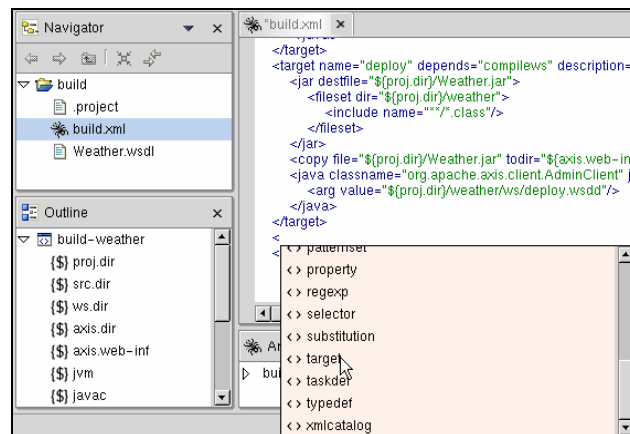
Navigator ×

build
.project
build.xml
Weather.wsdl

Outline ×

build-weather
{$} proj.dir
{$} src.dir
{$} ws.dir
{$} axis.dir
{$} axis.web-inf
{$} jvm
{$} javac

*build.xml ×

</target>
<target name="deploy" depends="compilews" description=
<jar destfile="${proj.dir}/Weather.jar">
<fileset dir="${proj.dir}/weather">
<include name="**/*.class"/>
</fileset>
</jar>
<copy file="${proj.dir}/Weather.jar" todir="${axis.web-in
<java classname="org.apache.axis.client.AdminClient"
<arg value="${proj.dir}/weather/ws/deploy.wsdd"/>
</java>
</target>
<
<

<> patternset
<> property
<> regexp
<> selector
<> substitution
<> target
<> taskdef
<> typedef
<> xmlcatalog

An
bui